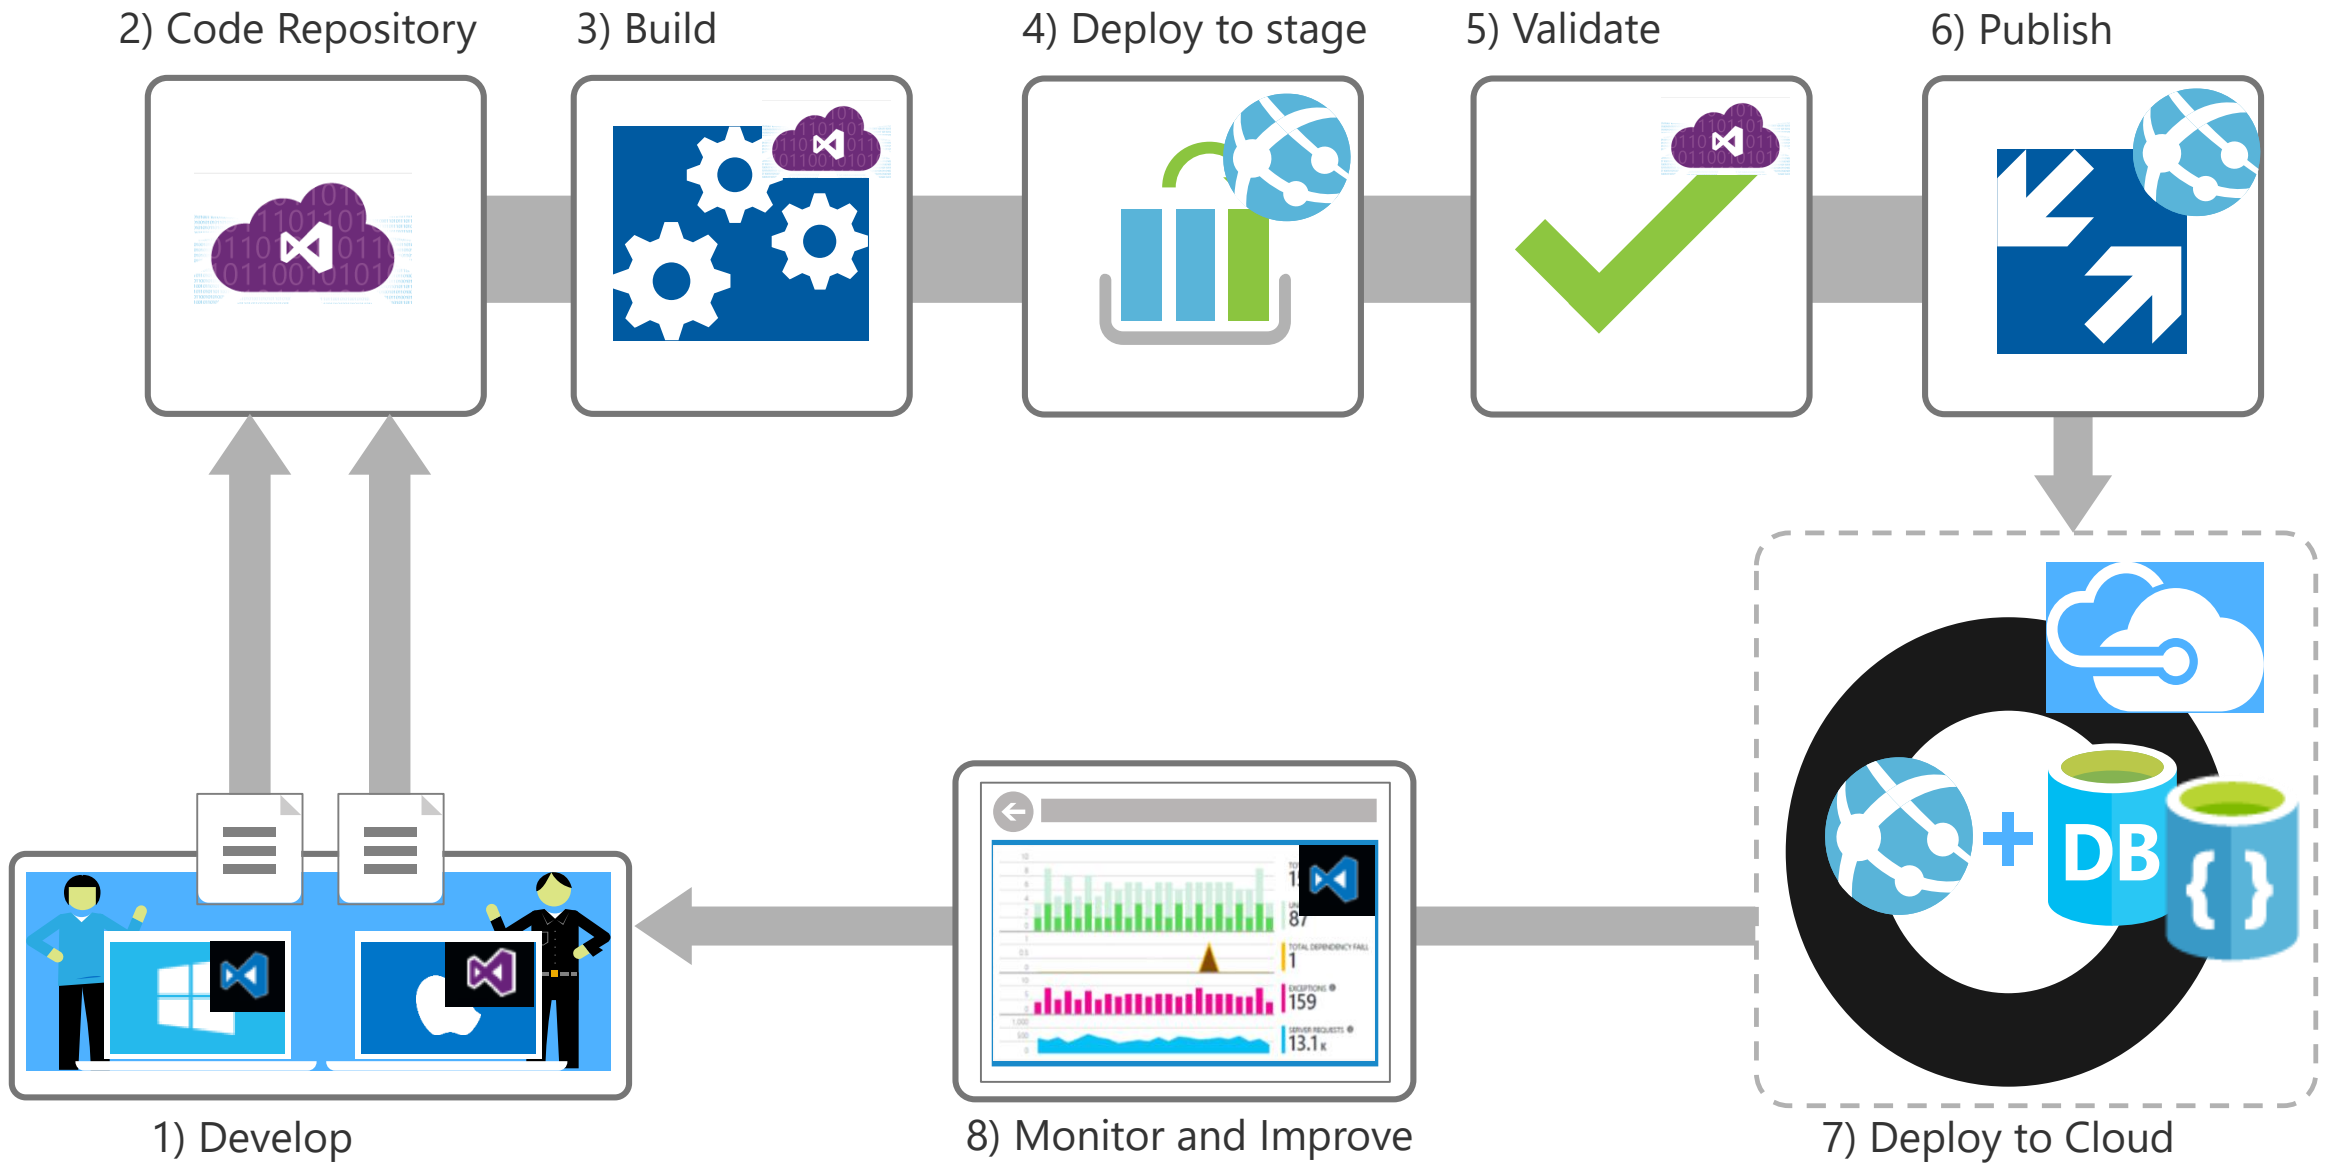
2) Code Repository

3) Build

4) Deploy to stage

5) Validate

6) Publish

DB

{ }

TOTAL DEPENDENCY FAIL

1

EXCEPTIONS

159

SERVER REQUESTS

13.1k

87

1) Develop

8) Monitor and Improve

7) Deploy to Cloud